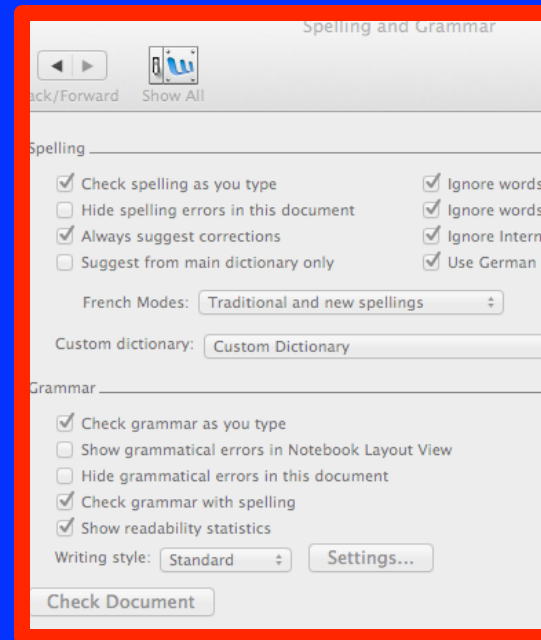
Spelling and Grammar

ack/Forward Show All

Spelling

Check spelling as you type
Hide spelling errors in this document
Always suggest corrections
Suggest from main dictionary only

Ignore words
Ignore words
Ignore Intern
Use German

French Modes: Traditional and new spellings

Custom dictionary: Custom Dictionary

Grammar

Check grammar as you type
Show grammatical errors in Notebook Layout View
Hide grammatical errors in this document
Check grammar with spelling
Show readability statistics

Writing style: Standard Settings...

Check Document